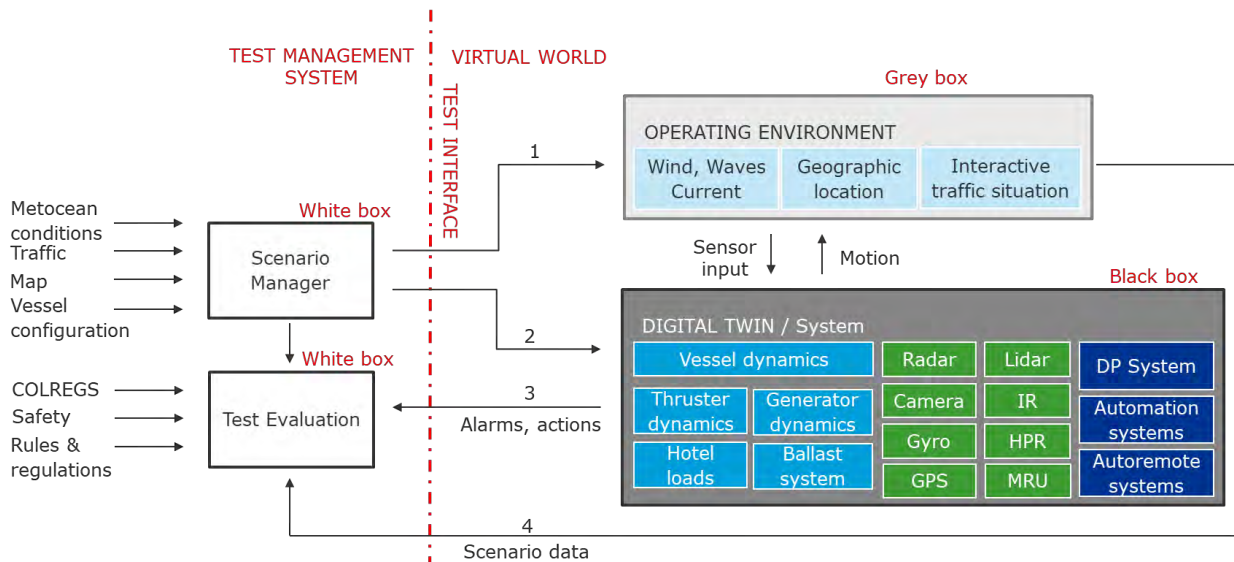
TEST MANAGEMENT SYSTEM

TEST INTERFACE

VIRTUAL WORLD

Grey box

OPERATING ENVIRONMENT

Wind, Waves Current

Geographic location

Interactive traffic situation

1

Metocean conditions

Traffic

Map

Vessel configuration

White box

Scenario Manager

Sensor input

Motion

Black box

2

DIGITAL TWIN / System

Vessel dynamics

Radar

Lidar

DP System

White box

COLREGS

Safety

Rules & regulations

Test Evaluation

3

Alarms, actions

Thruster dynamics

Generator dynamics

Camera

IR

Automation systems

Gyro

HPR

Hotel loads

Ballast system

GPS

MRU

Autoremote systems

4

Scenario data